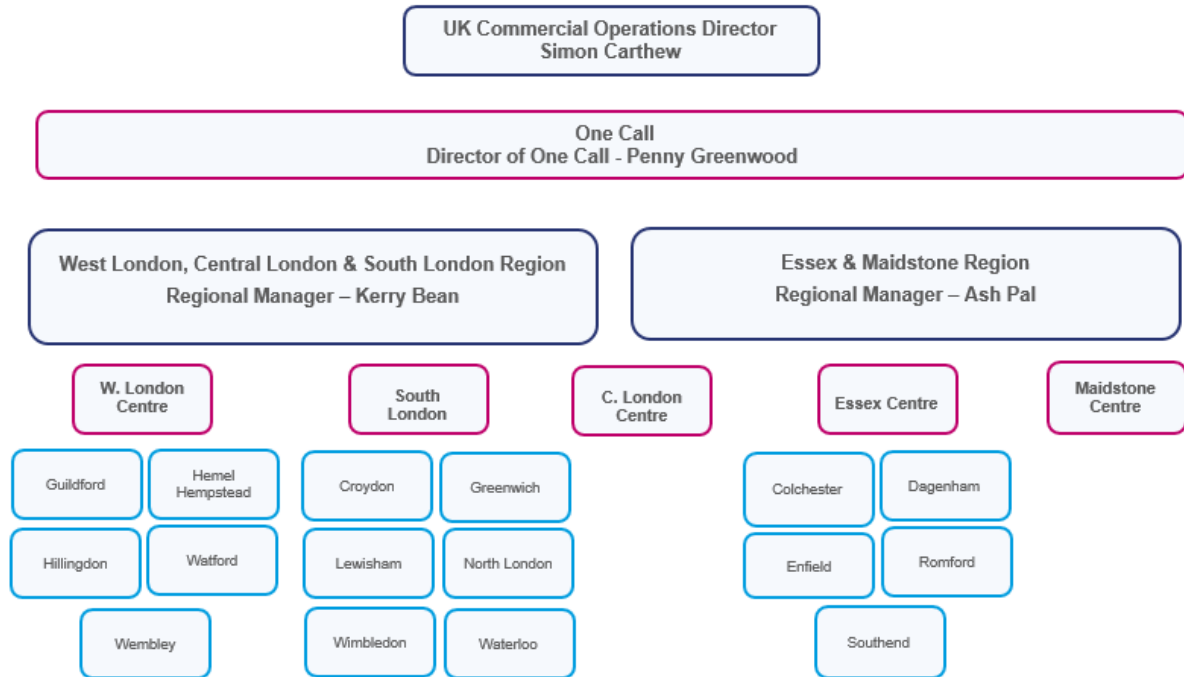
UK Commercial Operations Director
Simon Carthew

One Call
Director of One Call - Penny Greenwood

West London, Central London & South London Region
Regional Manager – Kerry Bean

Essex & Maidstone Region
Regional Manager – Ash Pal

W. London Centre

Guildford

Hemel Hempstead

Hillingdon

Watford

Wembley

South London

Croydon

Greenwich

Lewisham

North London

Wimbledon

Waterloo

C. London Centre

Essex Centre

Colchester

Dagenham

Enfield

Romford

Southend

Maidstone Centre